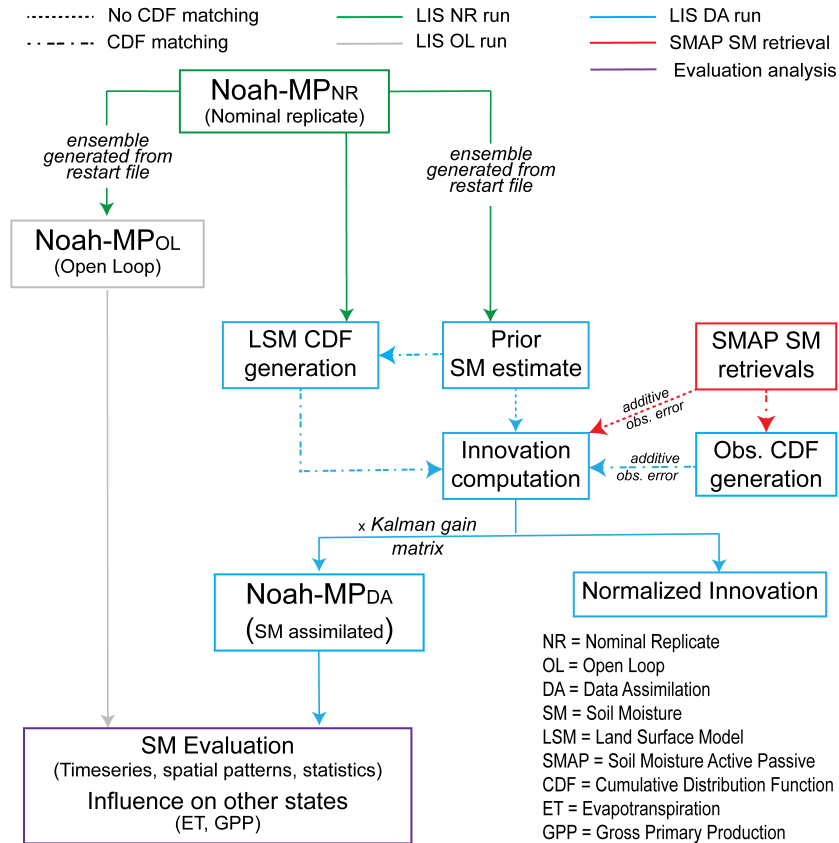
No CDF matching
CDF matching
LIS NR run
LIS OL run
LIS DA run
SMAP SM retrieval
Evaluation analysis

Noah-MPNR
(Nominal replicate)

ensemble generated from restart file

ensemble generated from restart file

Noah-MPOL
(Open Loop)

LSM CDF generation

Prior SM estimate

SMAP SM retrievals

additive obs. error

Innovation computation

additive obs. error

Obs. CDF generation

x Kalman gain matrix

Noah-MPDA
(SM assimilated)

Normalized Innovation

NR = Nominal Replicate
OL = Open Loop
DA = Data Assimilation
SM = Soil Moisture
LSM = Land Surface Model
SMAP = Soil Moisture Active Passive
CDF = Cumulative Distribution Function
ET = Evapotranspiration
GPP = Gross Primary Production

SM Evaluation
(Timeseries, spatial patterns, statistics)
Influence on other states
(ET, GPP)